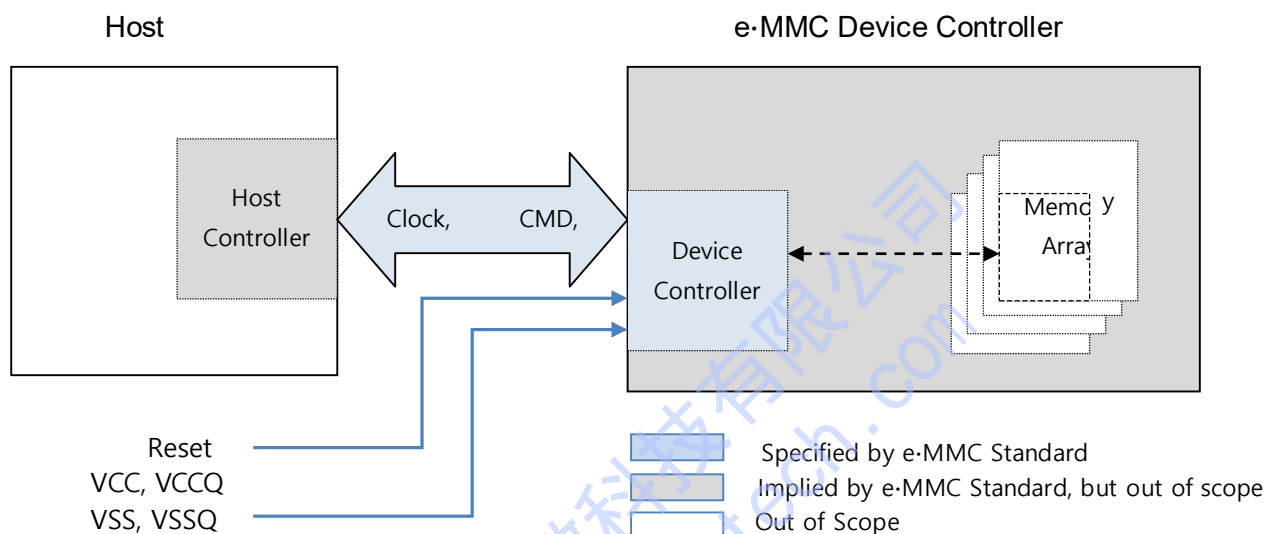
Host

e·MMC Device Controller

Host Controller

Clock, CMD,

Device Controller

Memo y Arra

Reset
VCC, VCCQ
VSS, VSSQ

Specified by e·MMC Standard
Implied by e·MMC Standard, but out of scope
Out of Scope

科技有限公司
.com